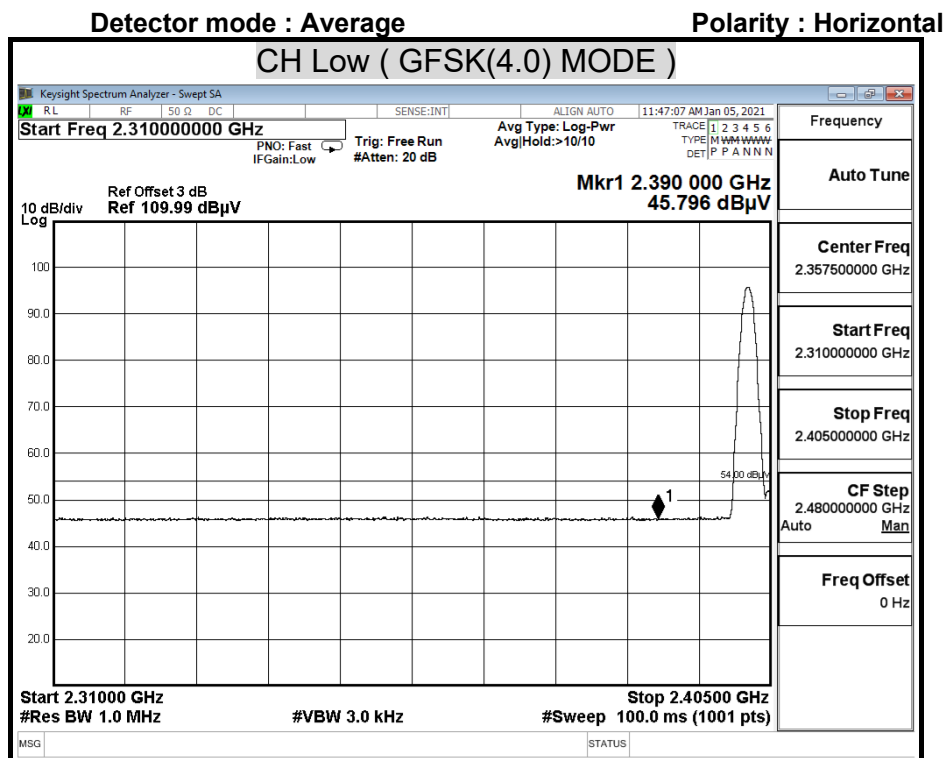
Detector mode : Average

Polarity : Horizontal

CH Low ( GFSK(4.0) MODE )

Keysight Spectrum Analyzer - Swept SA

RL RF 50 Ω DC SENSE:INT ALIGN AUTO 11:47:07 AM Jan 05, 2021

Start Freq 2.310000000 GHz

PNO: Fast IFGain:Low

Trig: Free Run #Atten: 20 dB

Avg Type: Log-Pwr Avg|Hold:>10/10

TRACE 1 2 3 4 5 6 TYPE M WWWWW DET P P A N N N

Frequency

Ref Offset 3 dB
10 dB/div Ref 109.99 dBµV
Log

Mkr1 2.390 000 GHz
45.796 dBµV

100

90.0

80.0

70.0

60.0

50.0

40.0

30.0

20.0

54.00 dBµV

1

Start 2.31000 GHz
#Res BW 1.0 MHz

#VBW 3.0 kHz

Stop 2.40500 GHz
#Sweep 100.0 ms (1001 pts)

Auto Tune

Center Freq
2.357500000 GHz

Start Freq
2.310000000 GHz

Stop Freq
2.405000000 GHz

CF Step
2.480000000 GHz
Auto Man

Freq Offset
0 Hz

MSG

STATUS